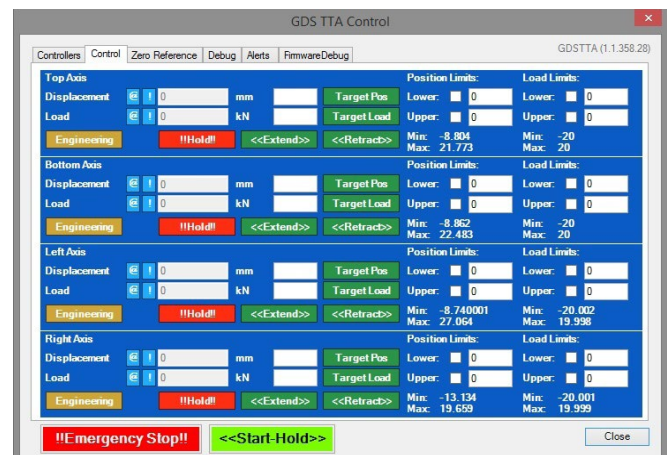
GDS TTA Control

Controllers | Control | Zero Reference | Debug | Alerts | FirmwareDebug

GDSTTA (1.1.358.28)

Top Axis
Position Limits:
Load Limits:
Displacement @ ! 0 mm Target Pos Lower: 0 Lower: 0
Load @ ! 0 kN Target Load Upper: 0 Upper: 0
Engineering !!Hold!! <<Extend>> <<Retract>> Min: -8.804 Max: 21.773 Min: -20 Max: 20

Bottom Axis
Position Limits:
Load Limits:
Displacement @ ! 0 mm Target Pos Lower: 0 Lower: 0
Load @ ! 0 kN Target Load Upper: 0 Upper: 0
Engineering !!Hold!! <<Extend>> <<Retract>> Min: -8.862 Max: 22.483 Min: -20 Max: 20

Left Axis
Position Limits:
Load Limits:
Displacement @ ! 0 mm Target Pos Lower: 0 Lower: 0
Load @ ! 0 kN Target Load Upper: 0 Upper: 0
Engineering !!Hold!! <<Extend>> <<Retract>> Min: -8.740001 Max: 27.064 Min: -20.002 Max: 19.998

Right Axis
Position Limits:
Load Limits:
Displacement @ ! 0 mm Target Pos Lower: 0 Lower: 0
Load @ ! 0 kN Target Load Upper: 0 Upper: 0
Engineering !!Hold!! <<Extend>> <<Retract>> Min: -13.134 Max: 19.659 Min: -20.001 Max: 19.999

!!Emergency Stop!!
<<Start-Hold>>
Close